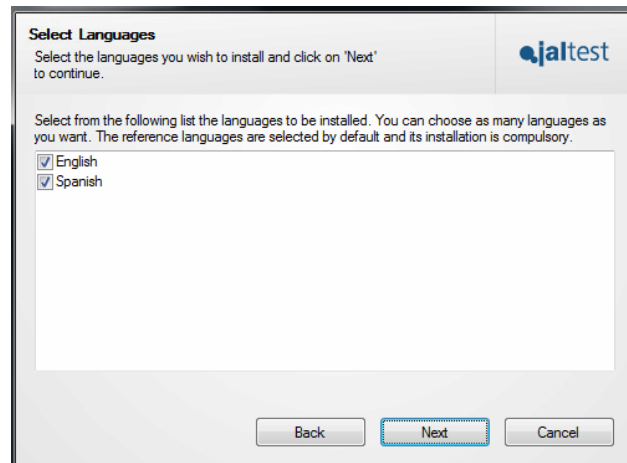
Select Languages
Select the languages you wish to install and click on 'Next' to continue.

jaltest

Select from the following list the languages to be installed. You can choose as many languages as you want. The reference languages are selected by default and its installation is compulsory.

English
Spanish

Back
Next
Cancel